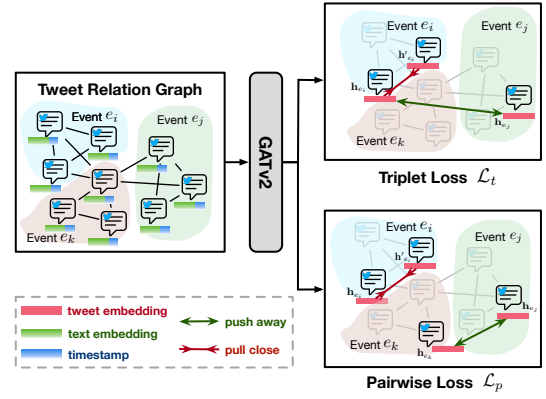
Tweet Relation Graph

Event $e_i$

Event $e_j$

Event $e_k$

GATv2

Event $e_i$

Event $e_j$

$\mathbf{h}'_{e_i}$

$\mathbf{h}_{e_i}$

$\mathbf{h}_{e_j}$

Event $e_k$

Triplet Loss $\mathcal{L}_t$

Event $e_i$

Event $e_j$

$\mathbf{h}'_{e_i}$

$\mathbf{h}_{e_i}$

$\mathbf{h}_{e_j}$

$\mathbf{h}_{e_k}$

Event $e_k$

Pairwise Loss $\mathcal{L}_p$

tweet embedding

text embedding

timestamp

push away

pull close